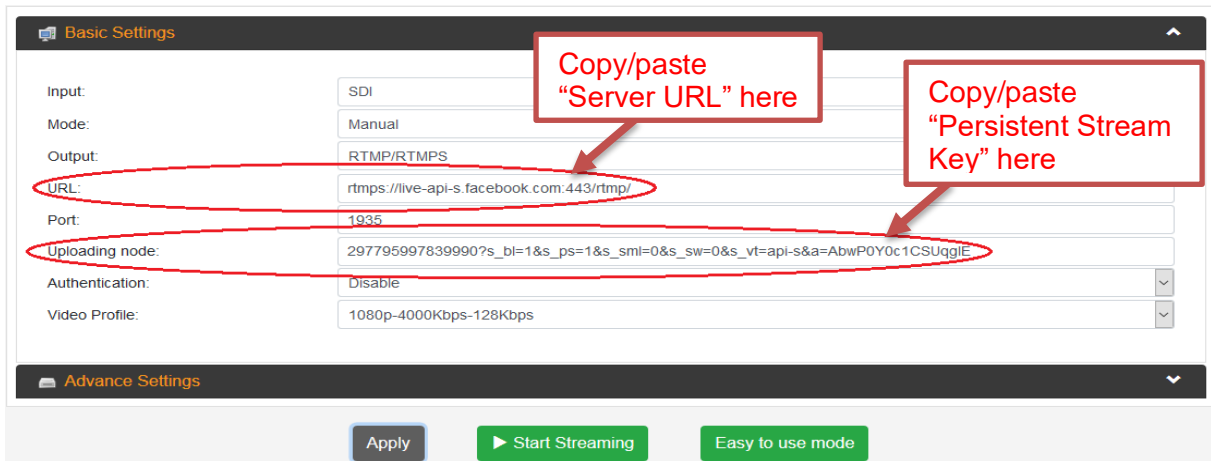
Basic Settings

Copy/paste "Server URL" here

Copy/paste "Persistent Stream Key" here

Input: SDI
Mode: Manual
Output: RTMP/RTMPS
URL: rtmps://live-api-s.facebook.com:443/rtmp/
Port: 1935
Uploading node: 297795997839990?s_bl=1&s_ps=1&s_sml=0&s_sw=0&s_vt=api-s&a=AbwP0Y0c1CSUqglE
Authentication: Disable
Video Profile: 1080p-4000Kbps-128Kbps

Advance Settings

Apply
Start Streaming
Easy to use mode